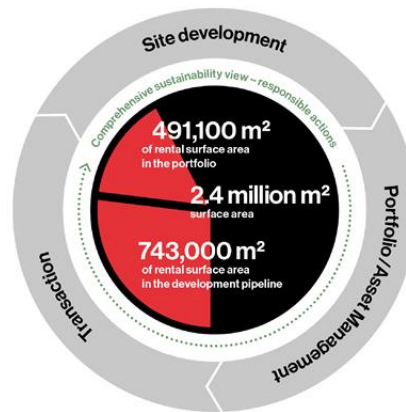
Site development

Comprehensive sustainability view – responsible actions

491,100 m²
of rental surface area in the portfolio

2.4 million m²
surface area

743,000 m²
of rental surface area in the development pipeline

Portfolio / Asset Management

Transaction